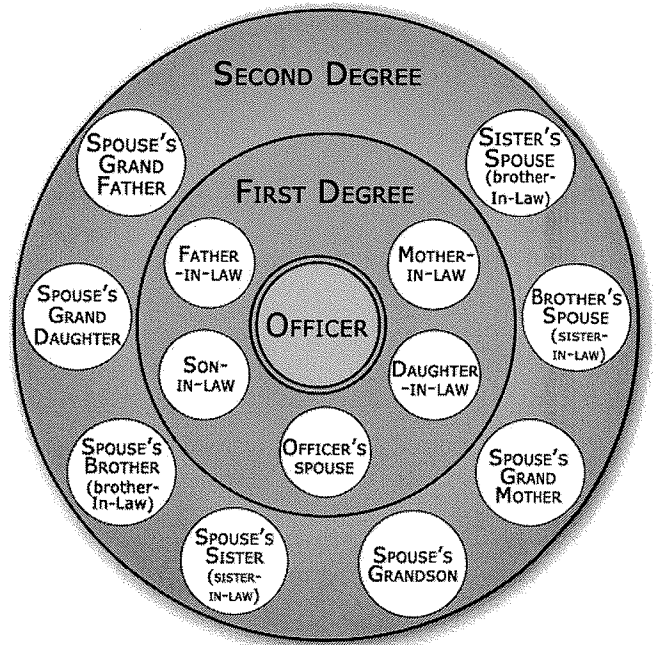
SECOND DEGREE

SPOUSE'S GRAND FATHER

SISTER'S SPOUSE (brother-In-Law)

FIRST DEGREE

FATHER-IN-LAW

MOTHER-IN-LAW

SPOUSE'S GRAND DAUGHTER

OFFICER

BROTHER'S SPOUSE (SISTER-IN-LAW)

SON-IN-LAW

DAUGHTER-IN-LAW

OFFICER'S SPOUSE

SPOUSE'S BROTHER (brother-In-Law)

SPOUSE'S GRAND MOTHER

SPOUSE'S SISTER (SISTER-IN-LAW)

SPOUSE'S GRANDSON